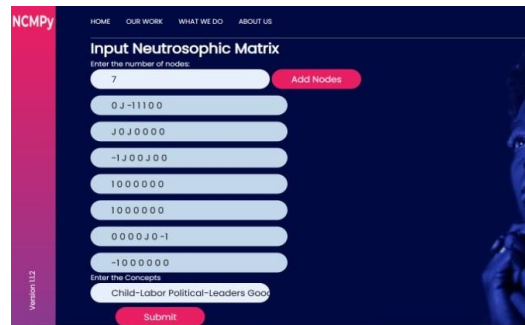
NCMPy

HOME OUR WORK WHAT WE DO ABOUT US

Input Neutrosophic Matrix

Enter the number of nodes:

7

Add Nodes

0 J -1 1 1 0 0

J 0 J 0 0 0 0

-1 J 0 0 J 0 0

1 0 0 0 0 0 0

1 0 0 0 0 0 0

0 0 0 0 J 0 -1

-1 0 0 0 0 0 0

Enter the Concepts

Child-Labor Political-Leaders Good

Submit

Version 1.1.2